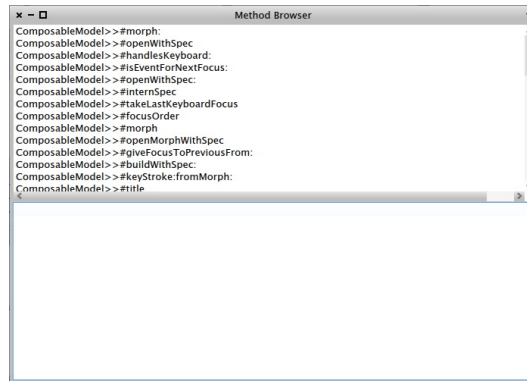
Method Browser

ComposableModel>>#morph:
ComposableModel>>#openWithSpec
ComposableModel>>#handlesKeyboard:
ComposableModel>>#isEventForNextFocus:
ComposableModel>>#openWithSpec:
ComposableModel>>#internSpec
ComposableModel>>#takeLastKeyboardFocus
ComposableModel>>#focusOrder
ComposableModel>>#morph
ComposableModel>>#openMorphWithSpec
ComposableModel>>#giveFocusToPreviousFrom:
ComposableModel>>#buildWithSpec:
ComposableModel>>#keyStroke:fromMorph:
ComposableModel>>#title